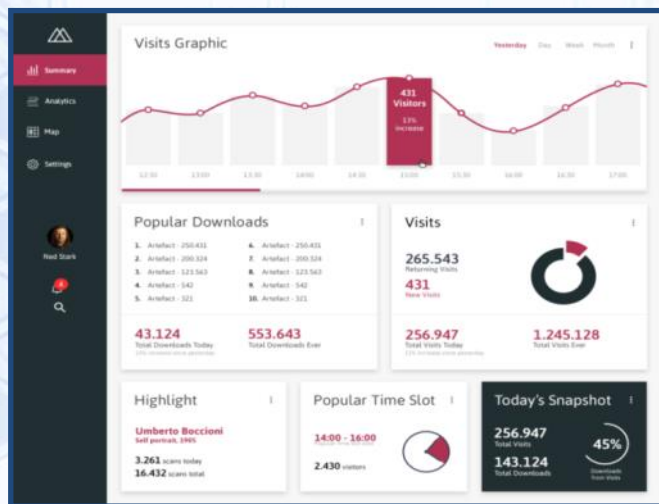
Summary
Analytics
Map
Settings
Ned Stark
4

Visits Graphic
Yesterday Day Week Month

431 Visitors
13% increase

12:30 13:00 13:30 14:00 14:30 15:00 15:30 16:00 16:30 17:00

Popular Downloads
1. Artefact - 250.431
2. Artefact - 200.324
3. Artefact - 123.563
4. Artefact - 542
5. Artefact - 321
6. Artefact - 250.431
7. Artefact - 200.324
8. Artefact - 123.563
9. Artefact - 542
10. Artefact - 321

43.124
Total Downloads Today
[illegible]

553.643
Total Downloads Ever

Visits
265.543
Returning Visits
431
New Visits

256.947
Total Visits Today
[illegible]

1.245.128
Total Visits Ever

Highlight
Umberto Boccioni
Self portrait, 1905
3.261 scans today
16.432 scans total

Popular Time Slot
14:00 - 16:00
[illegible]
2.430 visitors

Today's Snapshot
256.947
Total Visits
143.124
Total Downloads
45%
Downloads from Visits